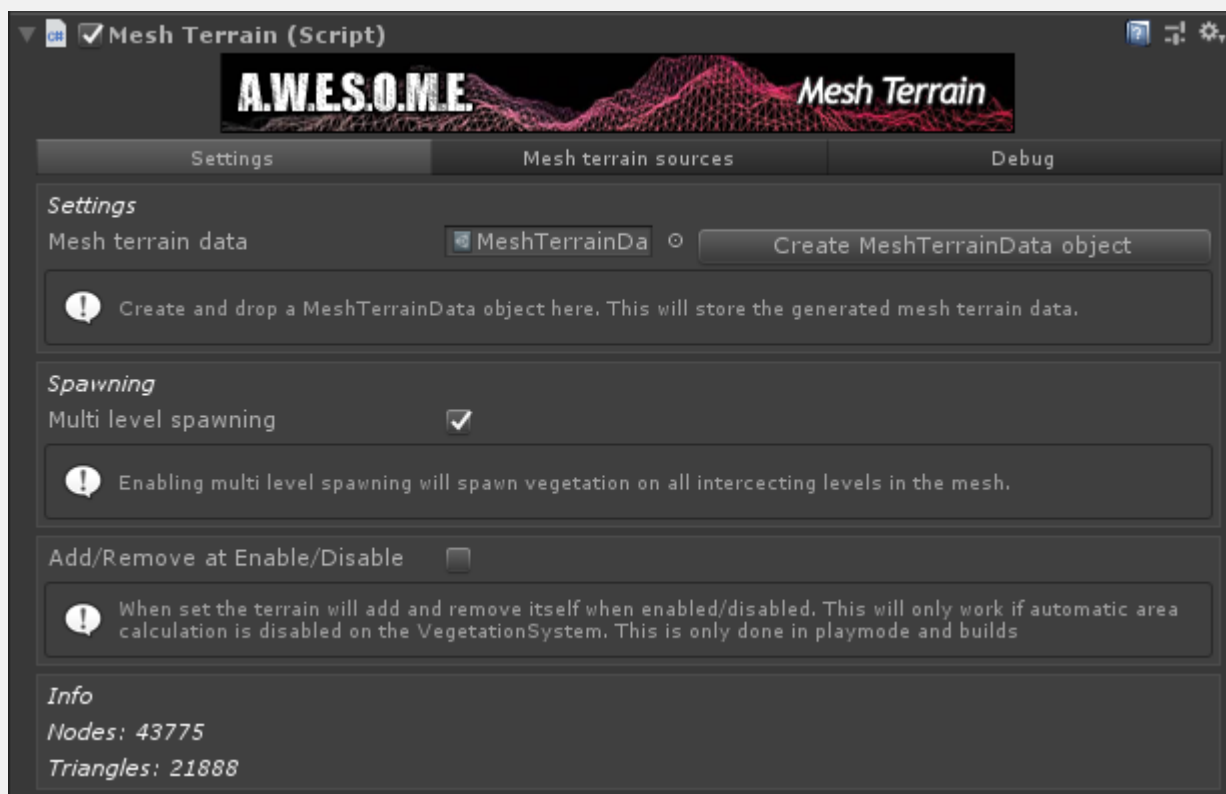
Mesh Terrain (Script)

A.W.E.S.O.M.E. Mesh Terrain

Settings | Mesh terrain sources | Debug

Settings

Mesh terrain data MeshTerrainDa Create MeshTerrainData object

Create and drop a MeshTerrainData object here. This will store the generated mesh terrain data.

Spawning

Multi level spawning

Enabling multi level spawning will spawn vegetation on all intercecting levels in the mesh.

Add/Remove at Enable/Disable

When set the terrain will add and remove itself when enabled/disabled. This will only work if automatic area calculation is disabled on the VegetationSystem. This is only done in playmode and builds

Info

Nodes: 43775

Triangles: 21888